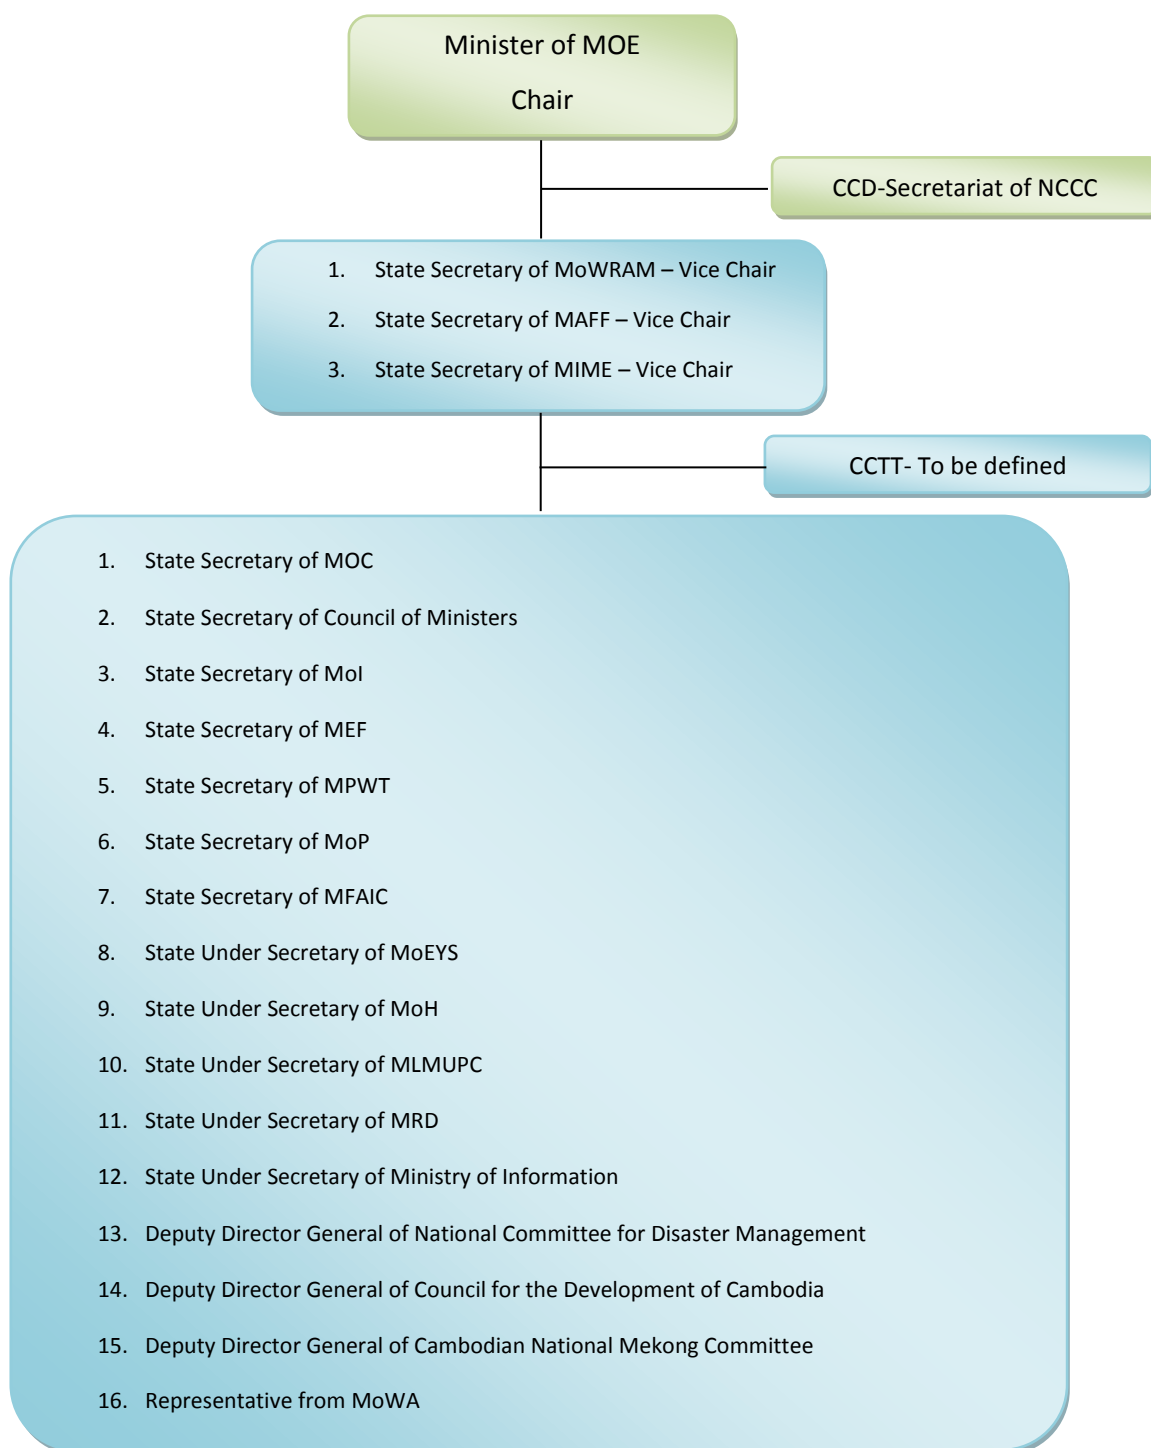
Minister of MOE

Chair

CCD-Secretariat of NCCC

1. State Secretary of MoWRAM – Vice Chair
2. State Secretary of MAFF – Vice Chair
3. State Secretary of MIME – Vice Chair

CCTT- To be defined

1. State Secretary of MOC
2. State Secretary of Council of Ministers
3. State Secretary of MoI
4. State Secretary of MEF
5. State Secretary of MPWT
6. State Secretary of MoP
7. State Secretary of MFAIC
8. State Under Secretary of MoEYS
9. State Under Secretary of MoH
10. State Under Secretary of MLMUPC
11. State Under Secretary of MRD
12. State Under Secretary of Ministry of Information
13. Deputy Director General of National Committee for Disaster Management
14. Deputy Director General of Council for the Development of Cambodia
15. Deputy Director General of Cambodian National Mekong Committee
16. Representative from MoWA